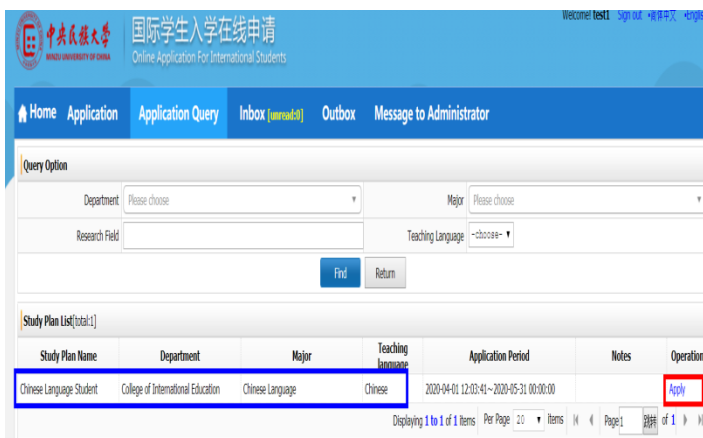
中央民族大学
MINZU UNIVERSITY OF CHINA
国际学生入学在线申请
Online Application For International Students

Welcome! test1 Sign out •简体中文 •English

Home Application Application Query Inbox [unread:0] Outbox Message to Administrator

Query Option

Department Please choose
Major Please choose
Research Field
Teaching Language -choose-

Find Return

Study Plan List[total:1]

| Study Plan Name | Department | Major | Teaching language | Application Period | Notes | Operation |
|---|---|---|---|---|---|---|
| Chinese Language Student | College of International Education | Chinese Language | Chinese | 2020-04-01 12:03:41~2020-05-31 00:00:00 | | Apply |

Displaying 1 to 1 of 1 items Per Page 20 items Page 1 跳转 of 1